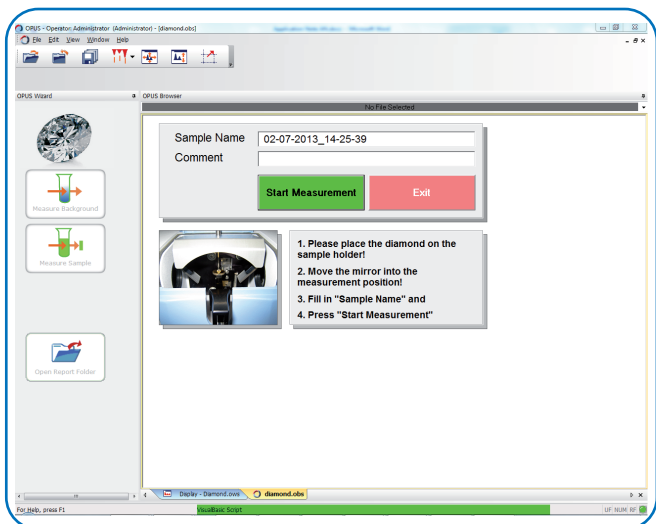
OPUS - Operator: Administrator (Administrator) - [diamond.obs]

File Edit View Window Help

OPUS Wizard

OPUS Browser

No File Selected

Measure Background

Measure Sample

Open Report Folder

Sample Name 02-07-2013_14-25-39

Comment

Start Measurement

Exit

1. Please place the diamond on the sample holder!

2. Move the mirror into the measurement position!

3. Fill in "Sample Name" and

4. Press "Start Measurement"

Display - Diamond.ows

diamond.obs

For Help, press F1

VisualBasic Script

UF NUM RF